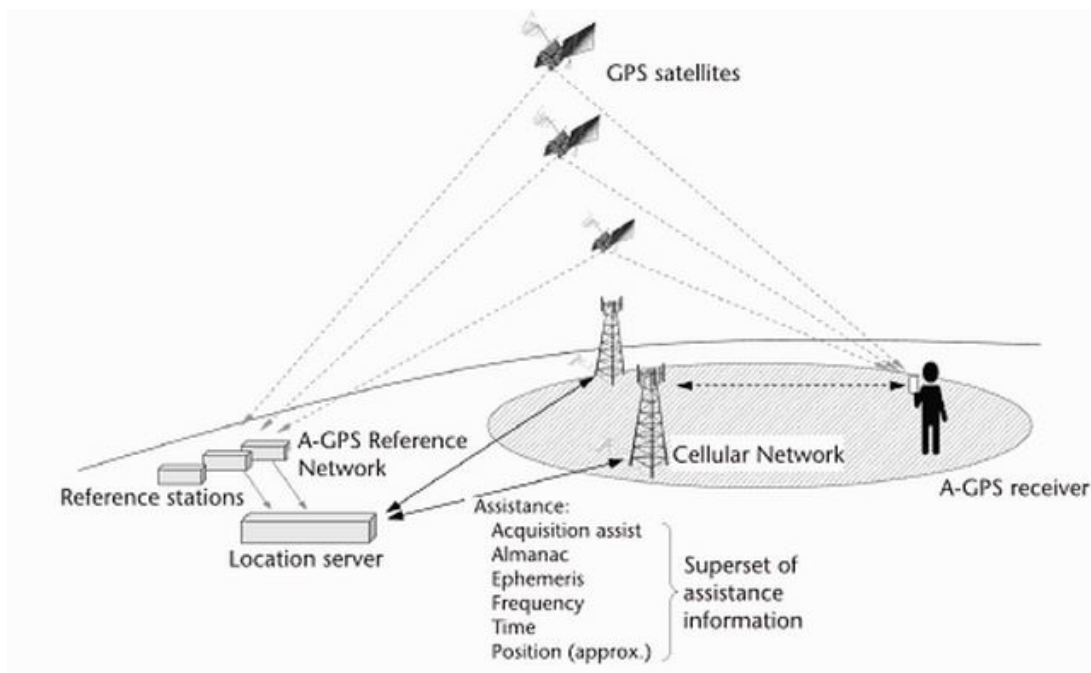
GPS satellites

A-GPS Reference Network

Reference stations

Cellular Network

A-GPS receiver

Location server

Assistance:
Acquisition assist
Almanac
Ephemeris
Frequency
Time
Position (approx.)

Superset of assistance information